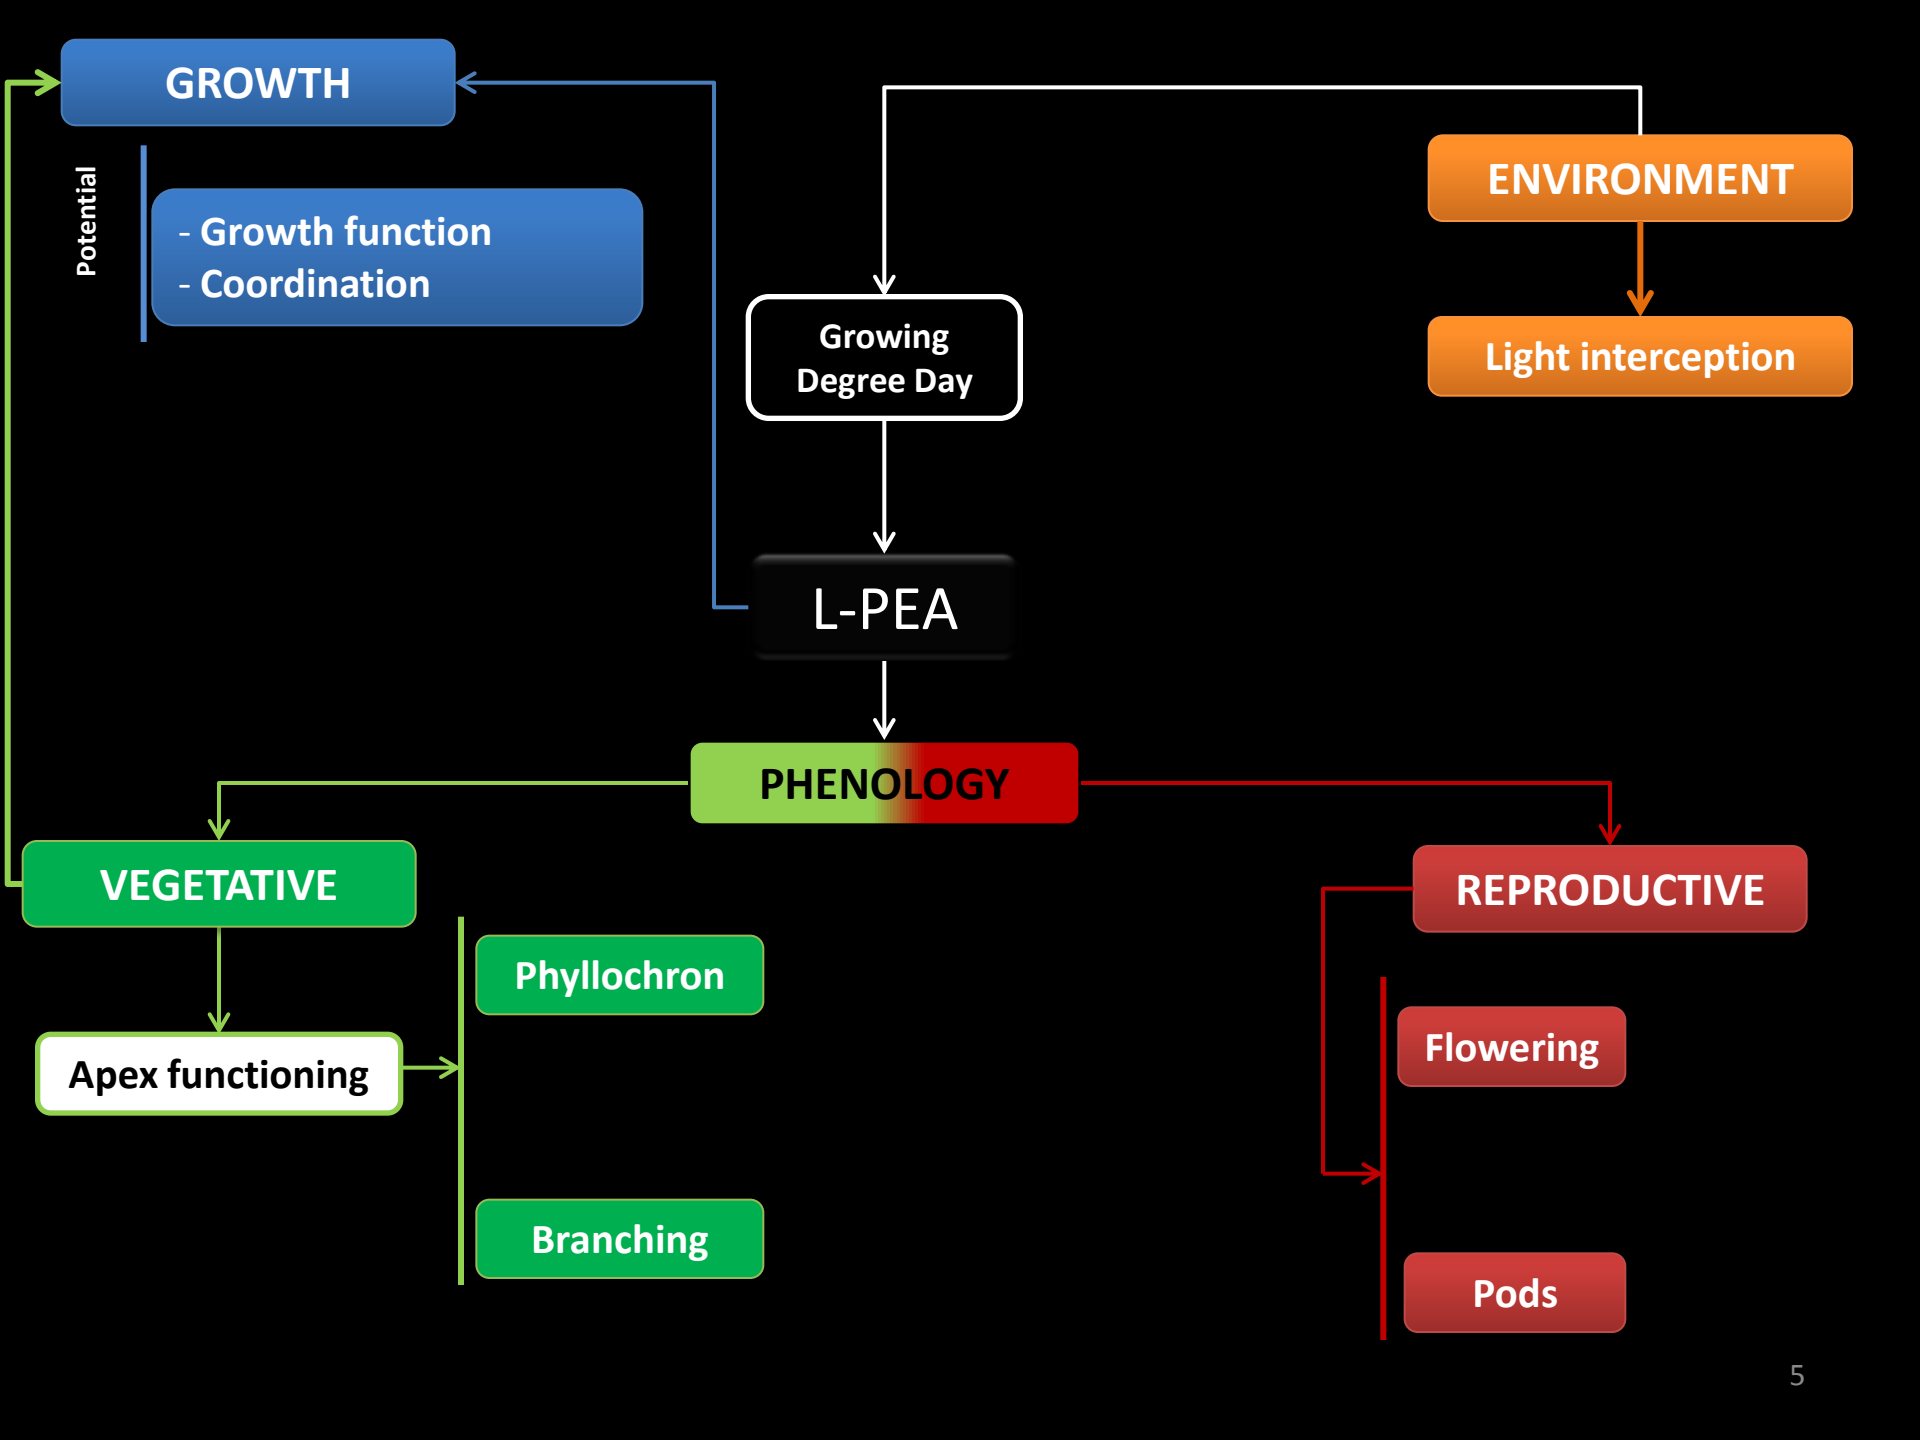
GROWTH

Potential

- Growth function
- Coordination

ENVIRONMENT

Growing Degree Day

Light interception

L-PEA

PHENOLOGY

VEGETATIVE

REPRODUCTIVE

Phyllochron

Apex functioning

Branching

Flowering

Pods

5